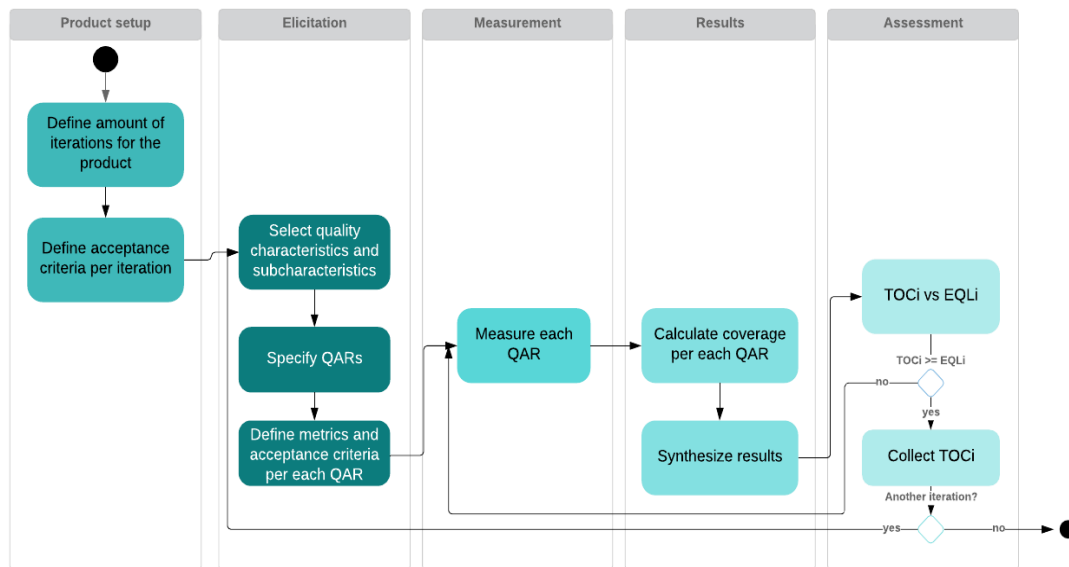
Product setup

Elicitation

Measurement

Results

Assessment

Define amount of iterations for the product

Define acceptance criteria per iteration

Select quality characteristics and subcharacteristics

Specify QARs

Define metrics and acceptance criteria per each QAR

Measure each QAR

Calculate coverage per each QAR

Synthesize results

TOCi vs EQLi

TOCi >= EQLi

no

yes

Collect TOCi

Another iteration?

yes

no